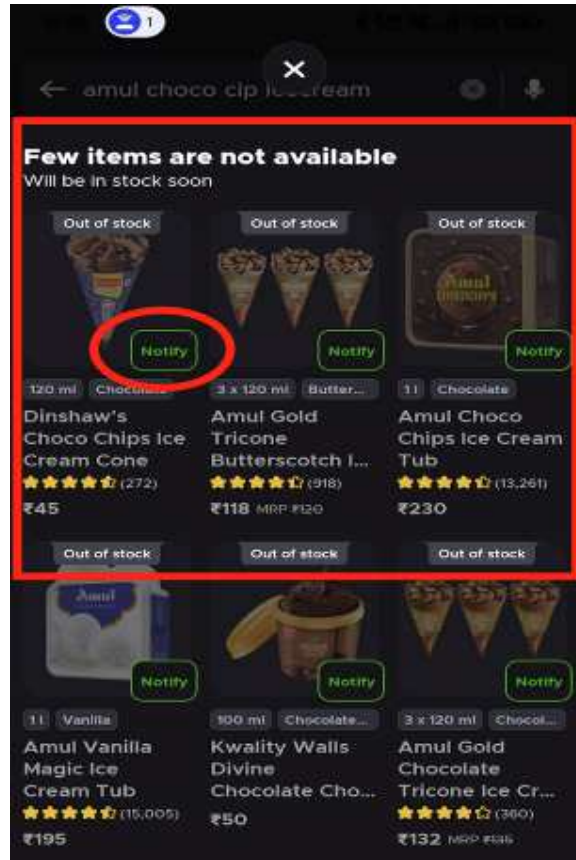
1

amul choco cip icecream

Few items are not available
Will be in stock soon

Out of stock
Notify
120 ml Chocolate
Dinshaw's Choco Chips Ice Cream Cone
(272)
₹45

Out of stock
Notify
3 x 120 ml Butter...
Amul Gold Tricone Butterscotch I...
(918)
₹118 MRP ₹120

Out of stock
Amul
Notify
1 l Chocolate
Amul Choco Chips Ice Cream Tub
(13,261)
₹230

Out of stock
Amul
Notify
1 l Vanilla
Amul Vanilla Magic Ice Cream Tub
(15,005)
₹195

Out of stock
Notify
100 ml Chocolate...
Kwality Walls Divine Chocolate Cho...
₹50

Out of stock
Notify
3 x 120 ml Chocol...
Amul Gold Chocolate Tricone Ice Cr...
(360)
₹132 MRP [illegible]